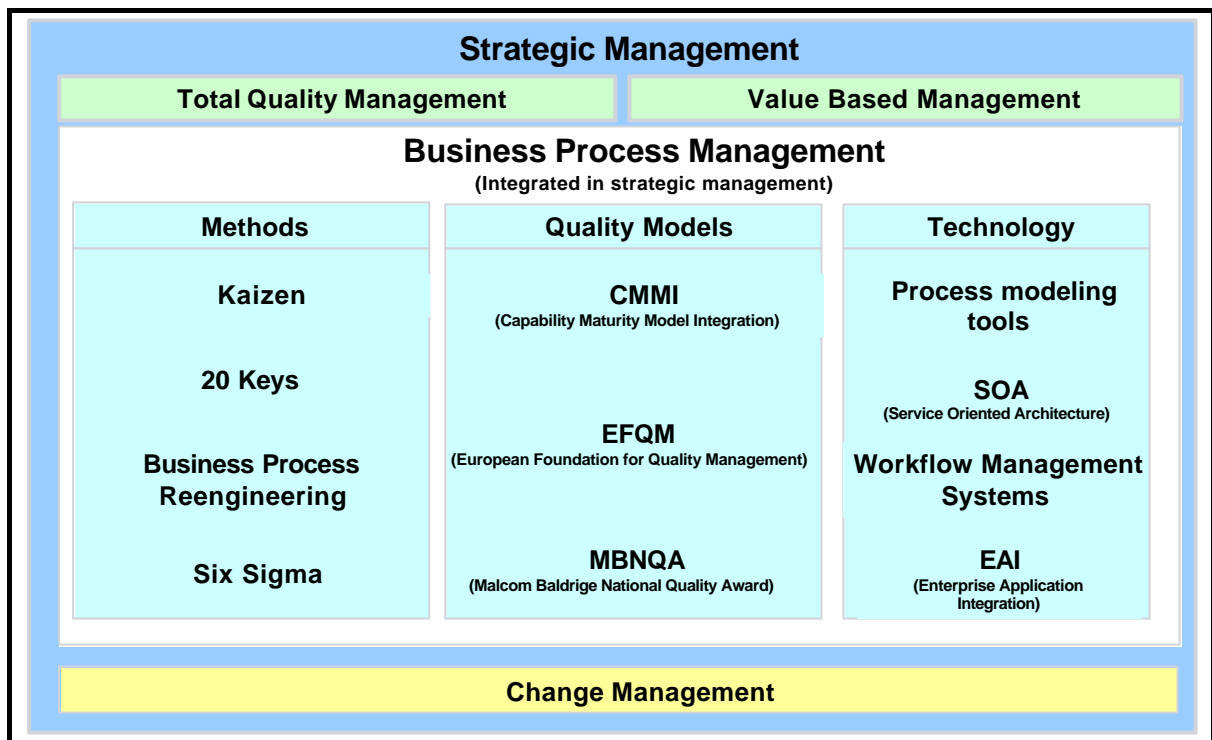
Strategic Management

Total Quality Management

Value Based Management

Business Process Management
(Integrated in strategic management)

Methods

Kaizen

20 Keys

Business Process Reengineering

Six Sigma

Quality Models

CMMI
(Capability Maturity Model Integration)

EFQM
(European Foundation for Quality Management)

MBNQA
(Malcom Baldrige National Quality Award)

Technology

Process modeling tools

SOA
(Service Oriented Architecture)

Workflow Management Systems

EAI
(Enterprise Application Integration)

Change Management